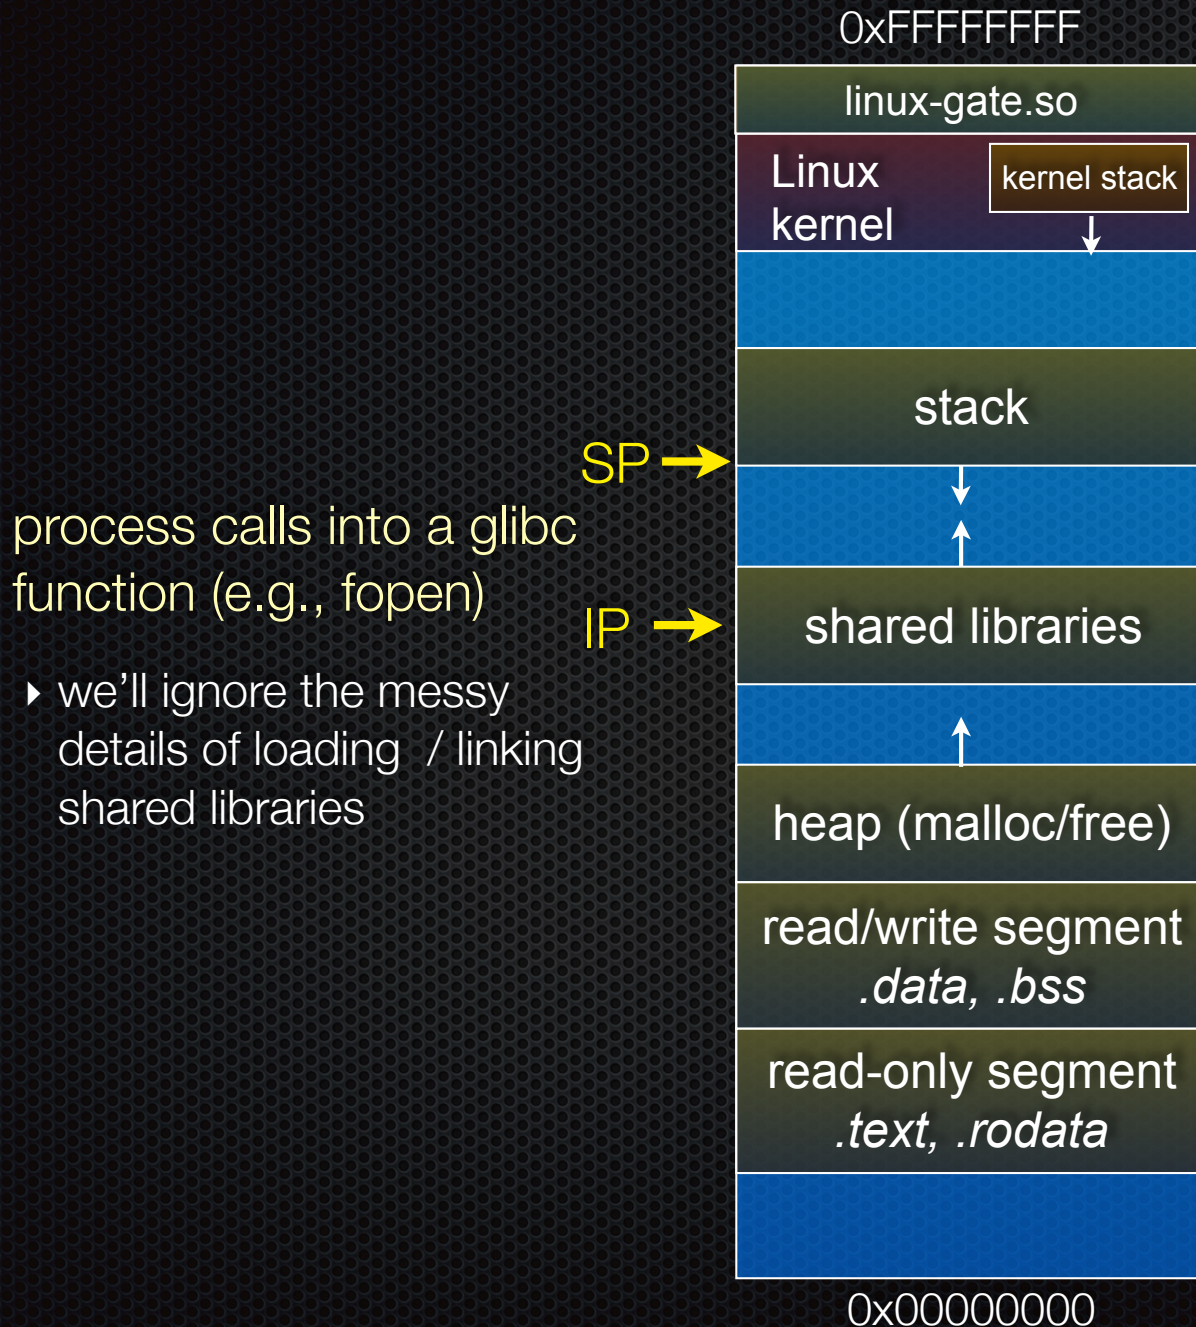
process calls into a glibc function (e.g., fopen)

‣ we'll ignore the messy details of loading / linking shared libraries

SP

IP

0xFFFFFFFF

linux-gate.so

Linux kernel

kernel stack

stack

shared libraries

heap (malloc/free)

read/write segment
.data, .bss

read-only segment
.text, .rodata

0x00000000